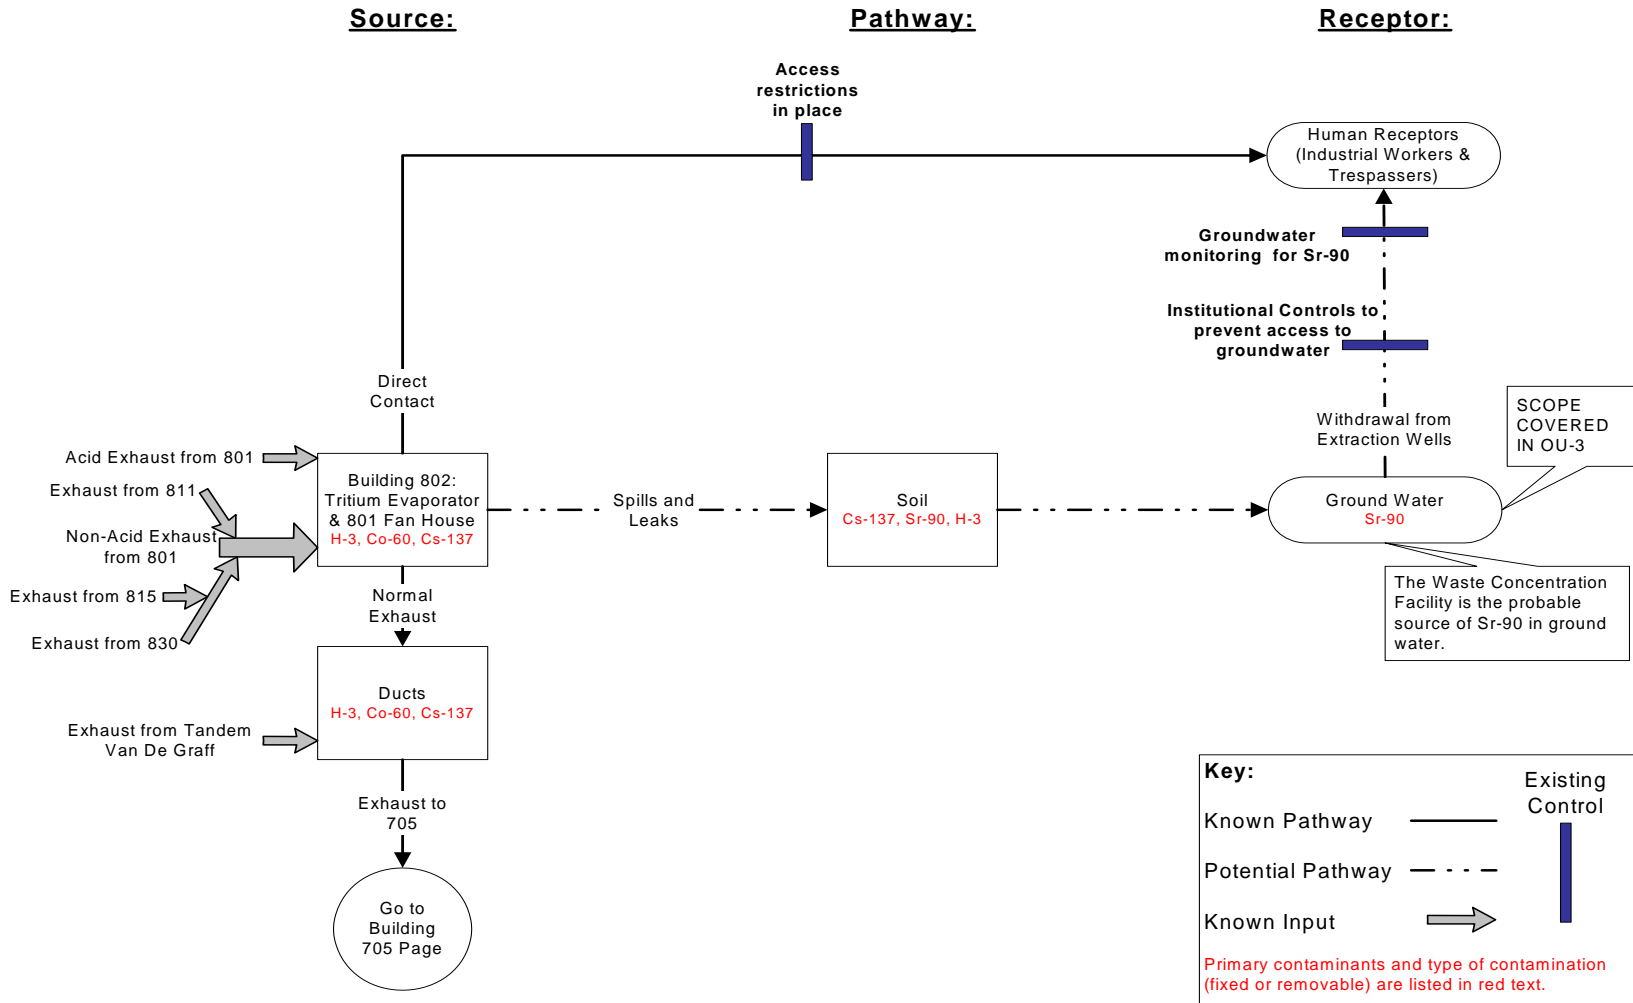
Source:

Pathway:

Receptor:

Access restrictions in place

Human Receptors (Industrial Workers & Trespassers)

Groundwater monitoring for Sr-90

Institutional Controls to prevent access to groundwater

Direct Contact

Withdrawal from Extraction Wells

SCOPE COVERED IN OU-3

Acid Exhaust from 801

Exhaust from 811

Non-Acid Exhaust from 801

Exhaust from 815

Exhaust from 830

Building 802: Tritium Evaporator & 801 Fan House
H-3, Co-60, Cs-137

Spills and Leaks

Soil
Cs-137, Sr-90, H-3

Ground Water
Sr-90

The Waste Concentration Facility is the probable source of Sr-90 in ground water.

Normal Exhaust

Ducts
H-3, Co-60, Cs-137

Exhaust from Tandem Van De Graff

Exhaust to 705

Go to Building 705 Page

Key:

Existing Control

Known Pathway

Potential Pathway

Known Input

Primary contaminants and type of contamination (fixed or removable) are listed in red text.